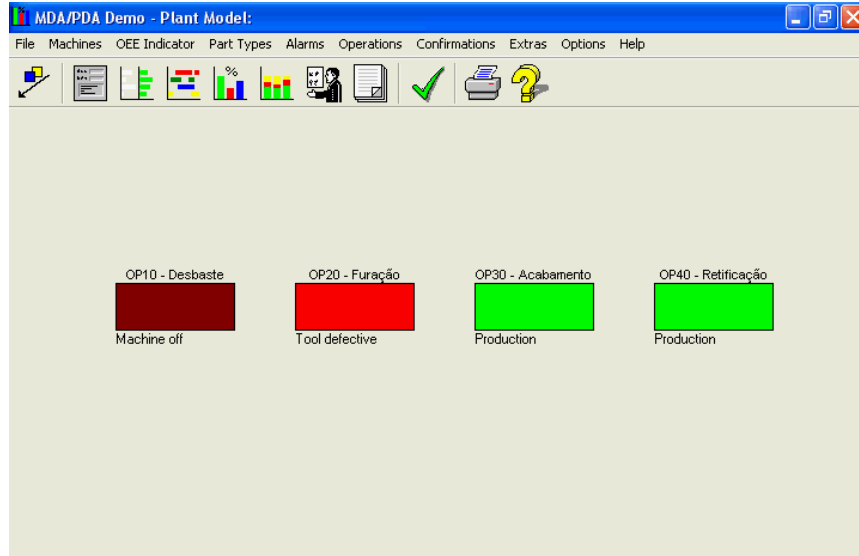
MDA/PDA Demo - Plant Model:

File Machines OEE Indicator Part Types Alarms Operations Confirmations Extras Options Help

OP10 - Desbaste
Machine off

OP20 - Furação
Tool defective

OP30 - Acabamento
Production

OP40 - Retificação
Production